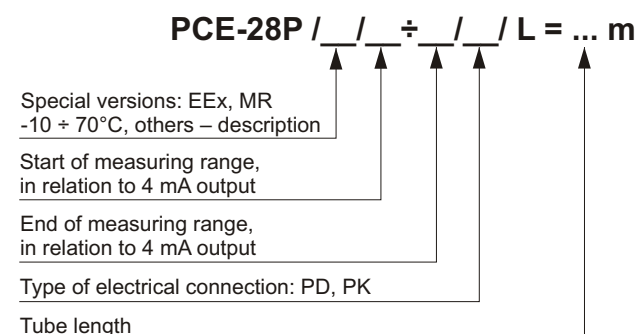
PCE-28P /__/__÷__/__/ L = ... m

Special versions: EEx, MR -10 ÷ 70°C, others – description

Start of measuring range, in relation to 4 mA output

End of measuring range, in relation to 4 mA output

Type of electrical connection: PD, PK

Tube length